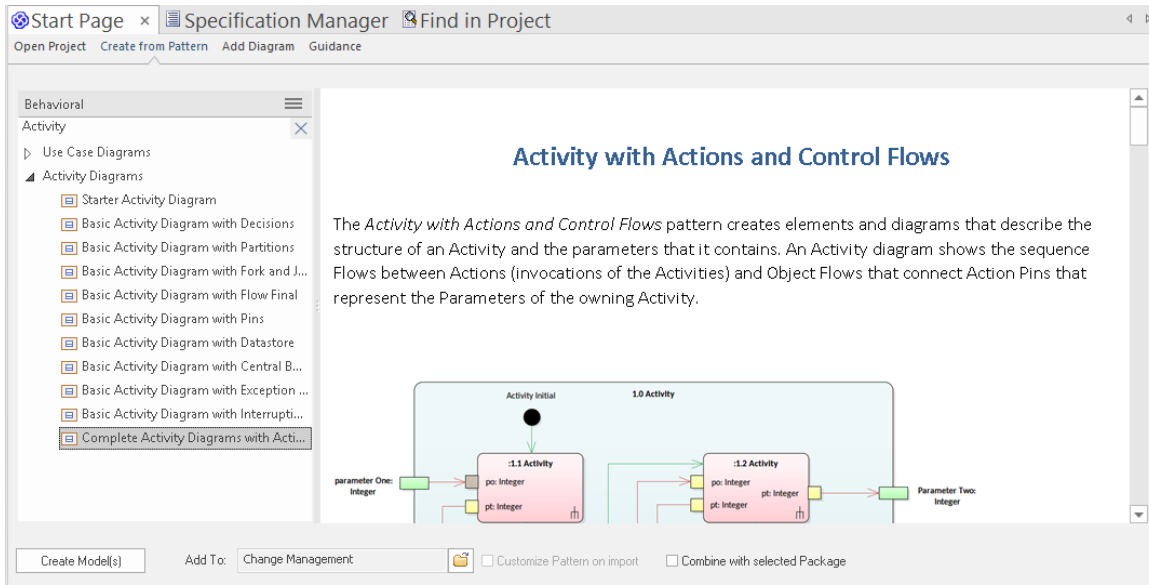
Start Page × Specification Manager Find in Project

Open Project Create from Pattern Add Diagram Guidance

Behavioral

Activity

Use Case Diagrams
Activity Diagrams
Starter Activity Diagram
Basic Activity Diagram with Decisions
Basic Activity Diagram with Partitions
Basic Activity Diagram with Fork and J...
Basic Activity Diagram with Flow Final
Basic Activity Diagram with Pins
Basic Activity Diagram with Datastore
Basic Activity Diagram with Central B...
Basic Activity Diagram with Exception ...
Basic Activity Diagram with Interrupti...
Complete Activity Diagrams with Acti...

Activity with Actions and Control Flows

The *Activity with Actions and Control Flows* pattern creates elements and diagrams that describe the structure of an Activity and the parameters that it contains. An Activity diagram shows the sequence Flows between Actions (invocations of the Activities) and Object Flows that connect Action Pins that represent the Parameters of the owning Activity.

Activity Initial
1.0 Activity
parameter One: Integer
:1.1 Activity
po: Integer
pt: Integer
:1.2 Activity
po: Integer
pt: Integer
pt: Integer
Parameter Two: Integer

Create Model(s) Add To: Change Management Customize Pattern on import Combine with selected Package